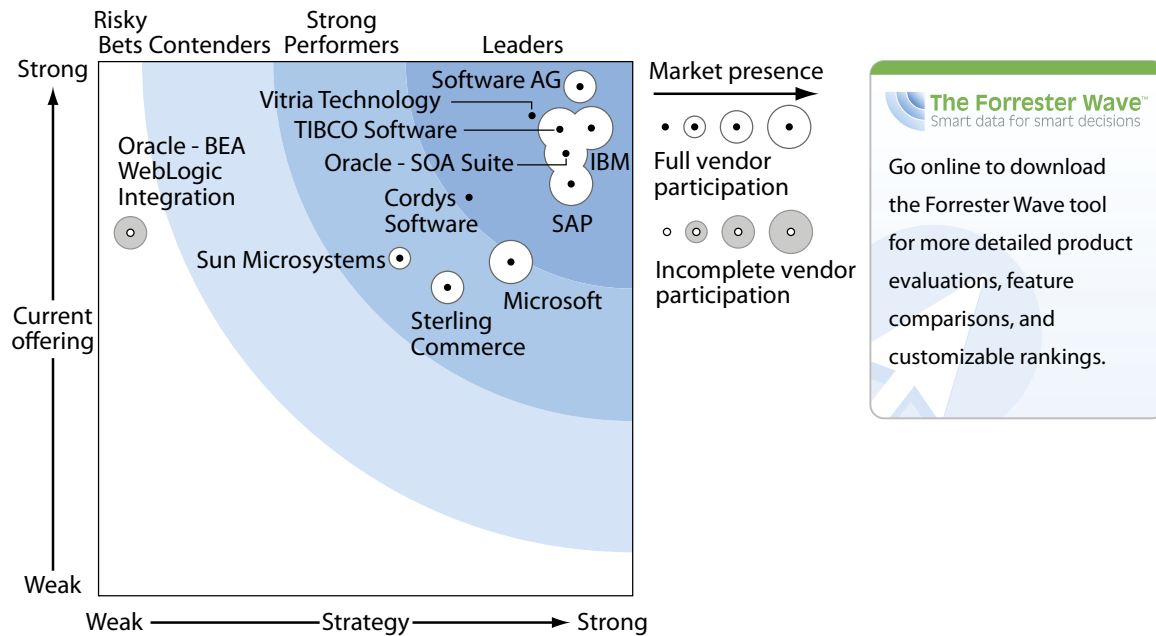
Risky Bets Contenders Strong Performers Leaders

Strong

Current offering

Weak

Software AG
Vitria Technology
TIBCO Software
Oracle - SOA Suite
IBM
Oracle - BEA WebLogic Integration
Cordys Software
SAP
Sun Microsystems
Microsoft
Sterling Commerce

Weak Strategy Strong

Market presence

Full vendor participation

Incomplete vendor participation

The Forrester Wave™
Smart data for smart decisions

Go online to download the Forrester Wave tool for more detailed product evaluations, feature comparisons, and customizable rankings.